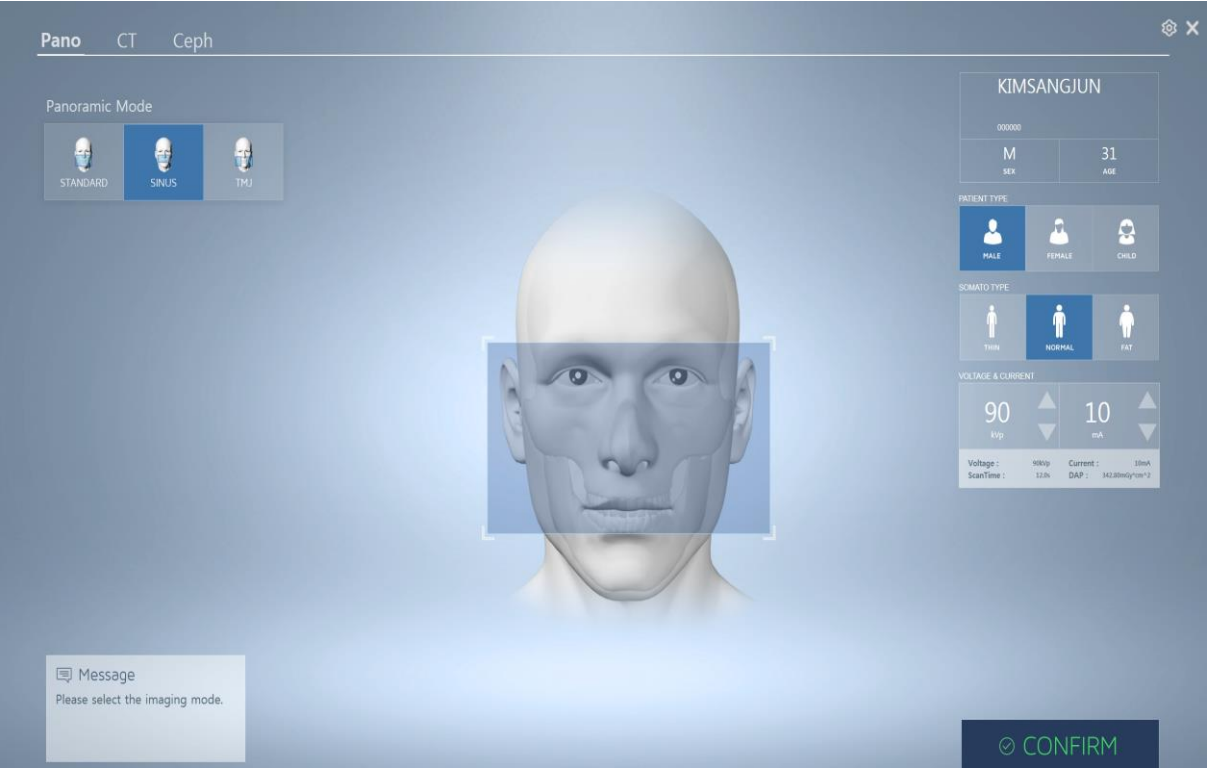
Pano CT Ceph

Panoramic Mode

STANDARD SINUS TMJ

KIMSANGJUN

000000

M
SEX

31
AGE

PATIENT TYPE

MALE FEMALE CHILD

SOMATO TYPE

THIN NORMAL FAT

VOLTAGE & CURRENT

90
kVp

10
mA

Voltage : 90kVp Current : 10mA
ScanTime : 12.0s DAP : 342.80mGy*cm^2

Message
Please select the imaging mode.

CONFIRM